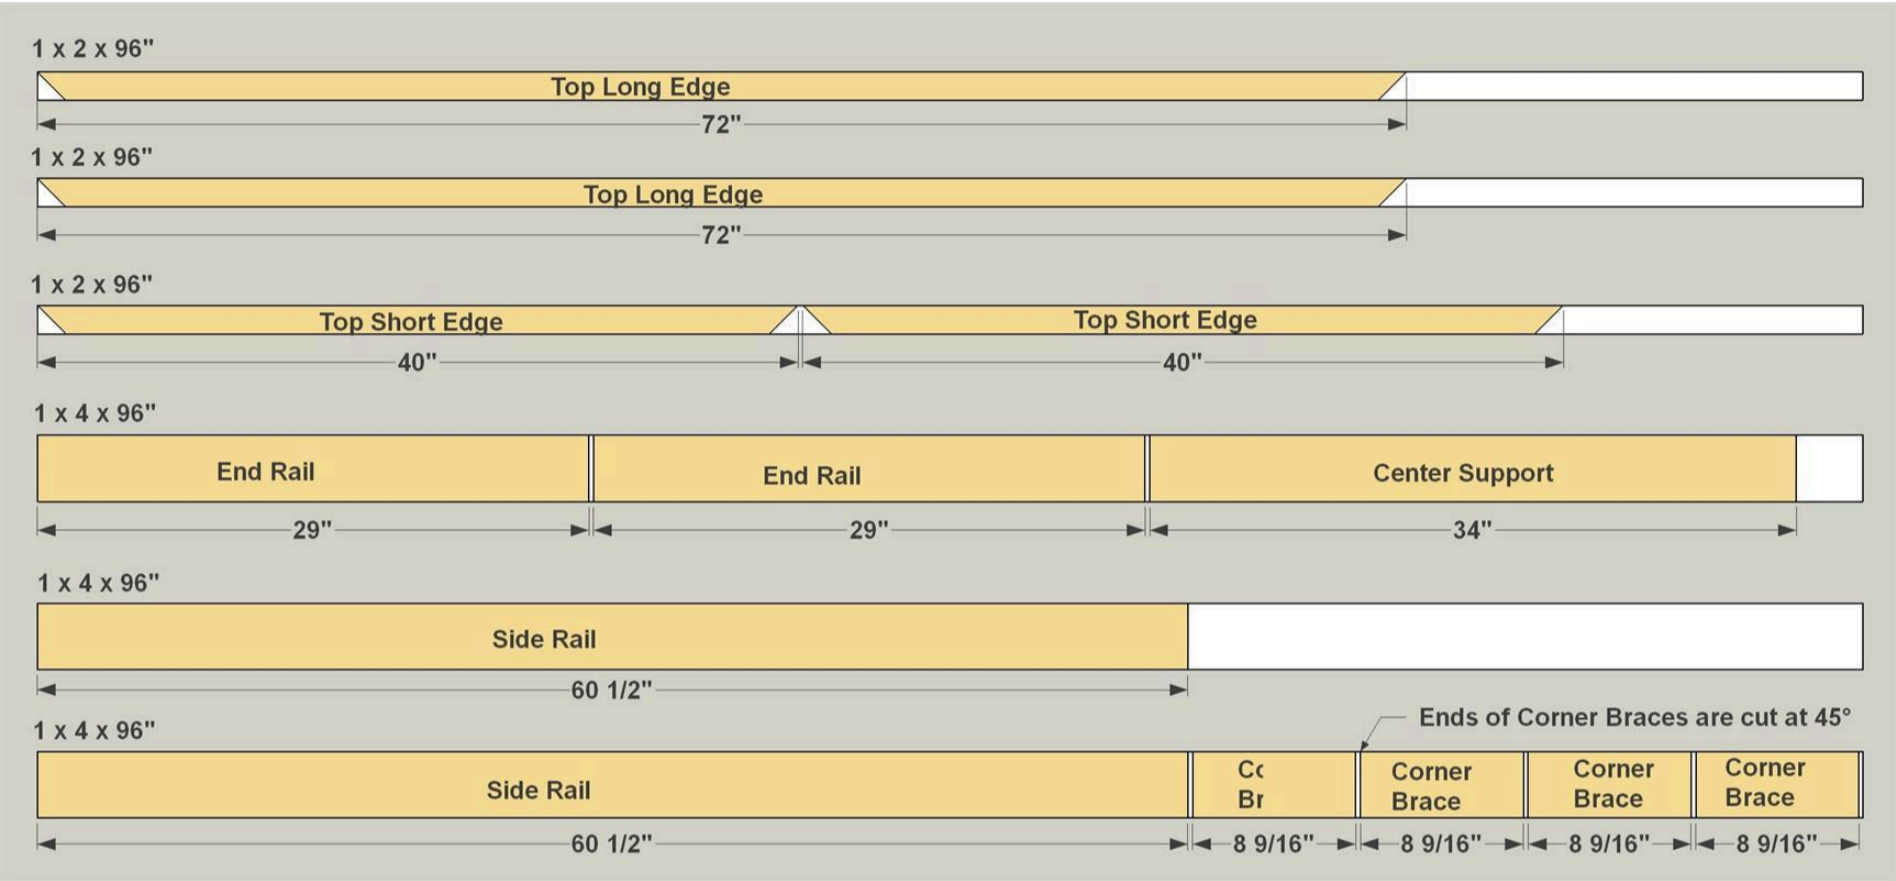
1 x 2 x 96"

Top Long Edge

72"

1 x 2 x 96"

Top Long Edge

72"

1 x 2 x 96"

Top Short Edge

Top Short Edge

40"

40"

1 x 4 x 96"

End Rail

End Rail

Center Support

29"

29"

34"

1 x 4 x 96"

Side Rail

60 1/2"

1 x 4 x 96"

Ends of Corner Braces are cut at 45°

Side Rail

Cc Br

Corner Brace

Corner Brace

Corner Brace

60 1/2"

8 9/16"

8 9/16"

8 9/16"

8 9/16"